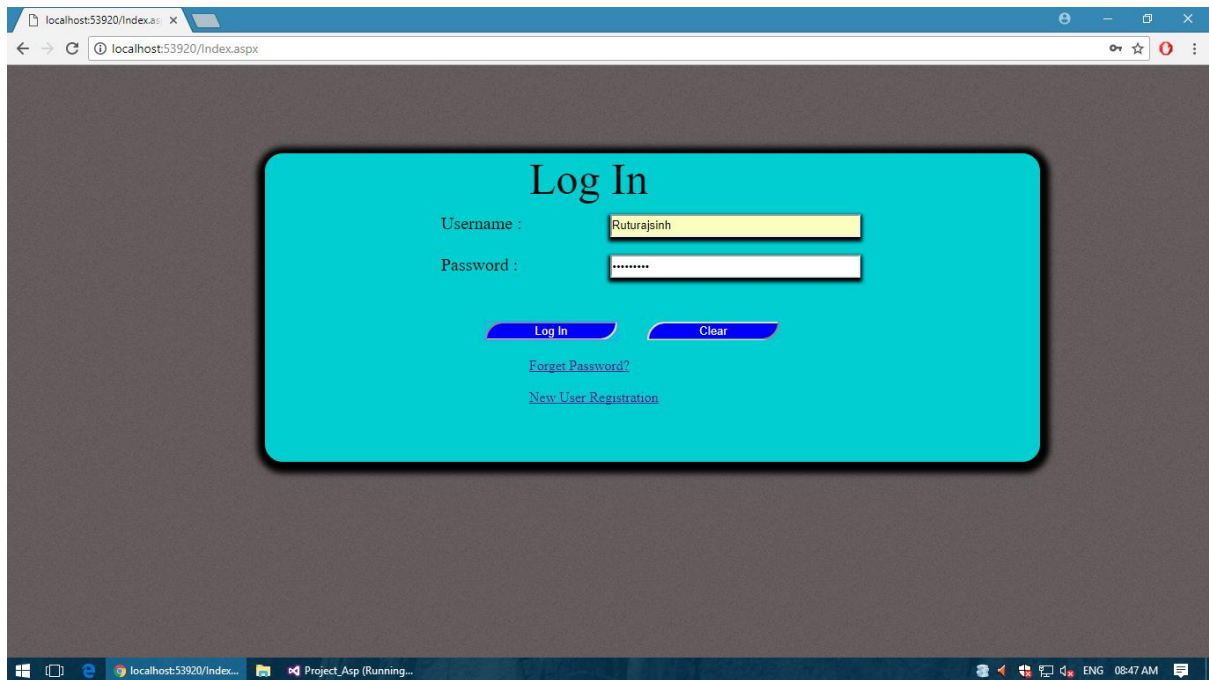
localhost:53920/Index.as ×

localhost:53920/Index.aspx

Log In

Username : Ruturajsinh

Password : •••••••••

Log In

Clear

Forget Password?

New User Registration

localhost:53920/Index...

Project_Asp (Running...

ENG 08:47 AM